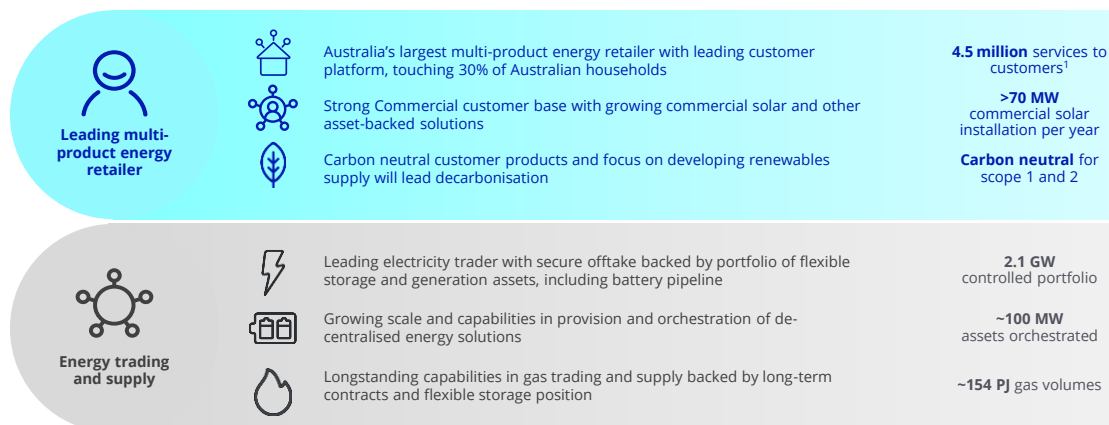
Leading multi-product energy retailer

Australia's largest multi-product energy retailer with leading customer platform, touching 30% of Australian households

4.5 million services to customers$^1$

Strong Commercial customer base with growing commercial solar and other asset-backed solutions

>70 MW commercial solar installation per year

Carbon neutral customer products and focus on developing renewables supply will lead decarbonisation

Carbon neutral for scope 1 and 2

Energy trading and supply

Leading electricity trader with secure offtake backed by portfolio of flexible storage and generation assets, including battery pipeline

2.1 GW controlled portfolio

Growing scale and capabilities in provision and orchestration of decentralised energy solutions

~100 MW assets orchestrated

Longstanding capabilities in gas trading and supply backed by long-term contracts and flexible storage position

~154 PJ gas volumes